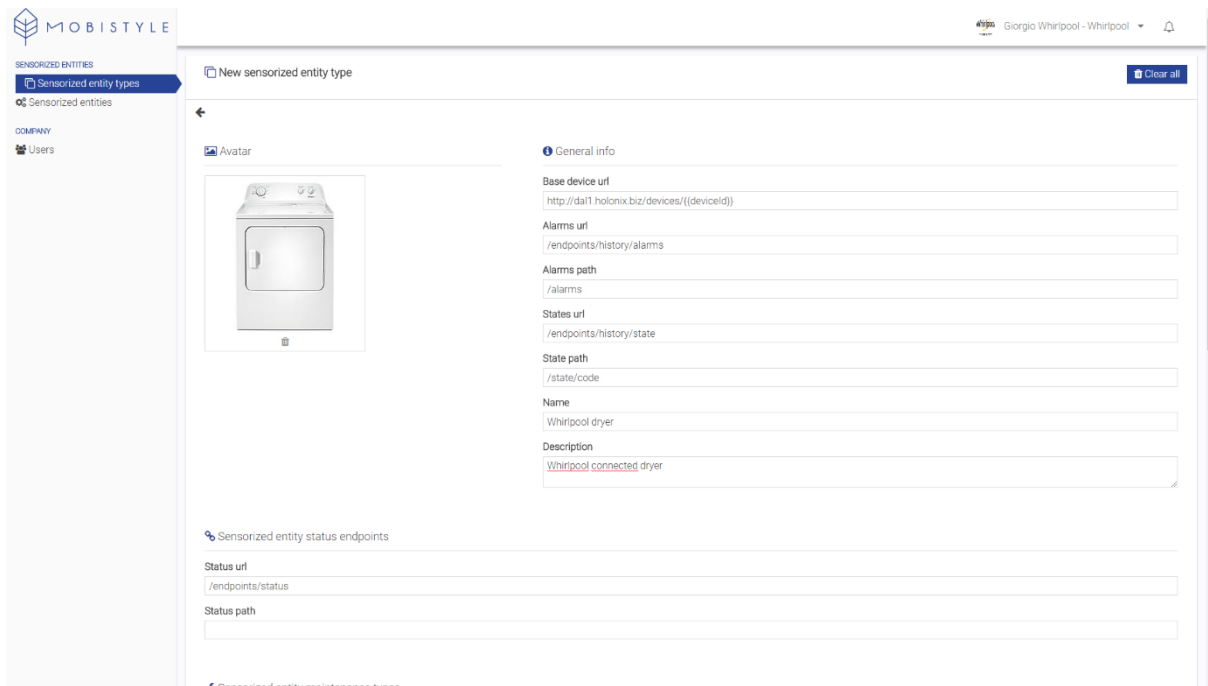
MOBISTYLE

Whirlpool Giorgio Whirlpool - Whirlpool

SENSORIZED ENTITIES
Sensorized entity types
Sensorized entities

COMPANY
Users

New sensorized entity type

Clear all

Avatar

General info

Base device url
http://dal1.holonix.biz/devices/{{deviceId}}

Alarms url
/endpoints/history/alarms

Alarms path
/alarms

States url
/endpoints/history/state

State path
/state/code

Name
Whirlpool dryer

Description
Whirlpool connected dryer

Sensorized entity status endpoints

Status url
/endpoints/status

Status path

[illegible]